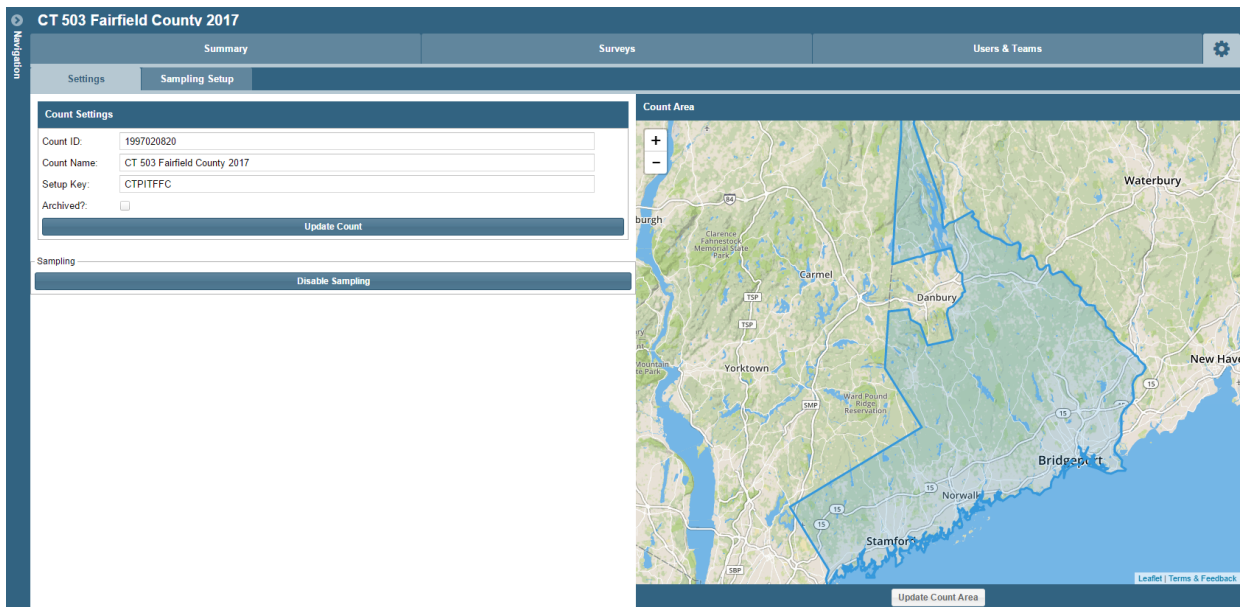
Navigation

CT 503 Fairfield County 2017

Summary | Surveys | Users & Teams

Settings | Sampling Setup

Count Settings

Count ID: 1997020820

Count Name: CT 503 Fairfield County 2017

Setup Key: CTPITFFC

Archived?:

Update Count

Sampling

Disable Sampling

Count Area

+
−

Waterbury
burgh
84
Clarence Fahnestock Memorial State Park
Carmel
TSP
Danbury
TSP
New Have
Mountain State Park
Yorktown
15
Ward Pound Ridge Reservation
SMP
15
Bridgeport
15
Norwalk
15
Stamford
SBP

Leaflet | Terms & Feedback

Update Count Area